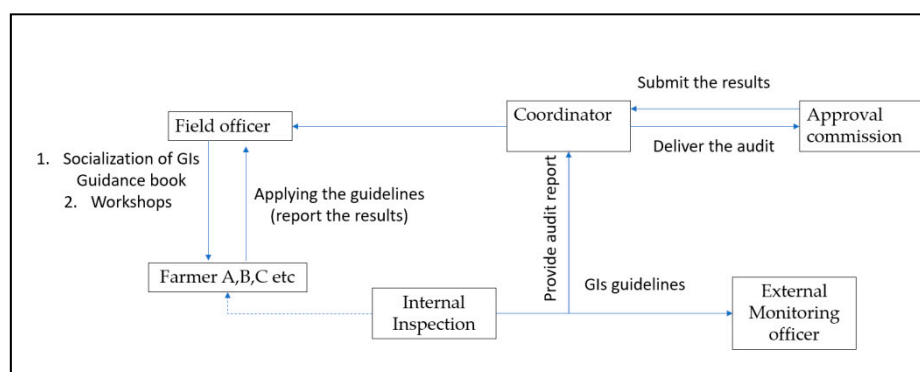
Submit the results

Field officer

Coordinator

Approval commission

Deliver the audit

1. Socialization of GIs Guidance book
2. Workshops

Applying the guidelines (report the results)

Provide audit report

GIs guidelines

Farmer A,B,C etc

Internal Inspection

External Monitoring officer